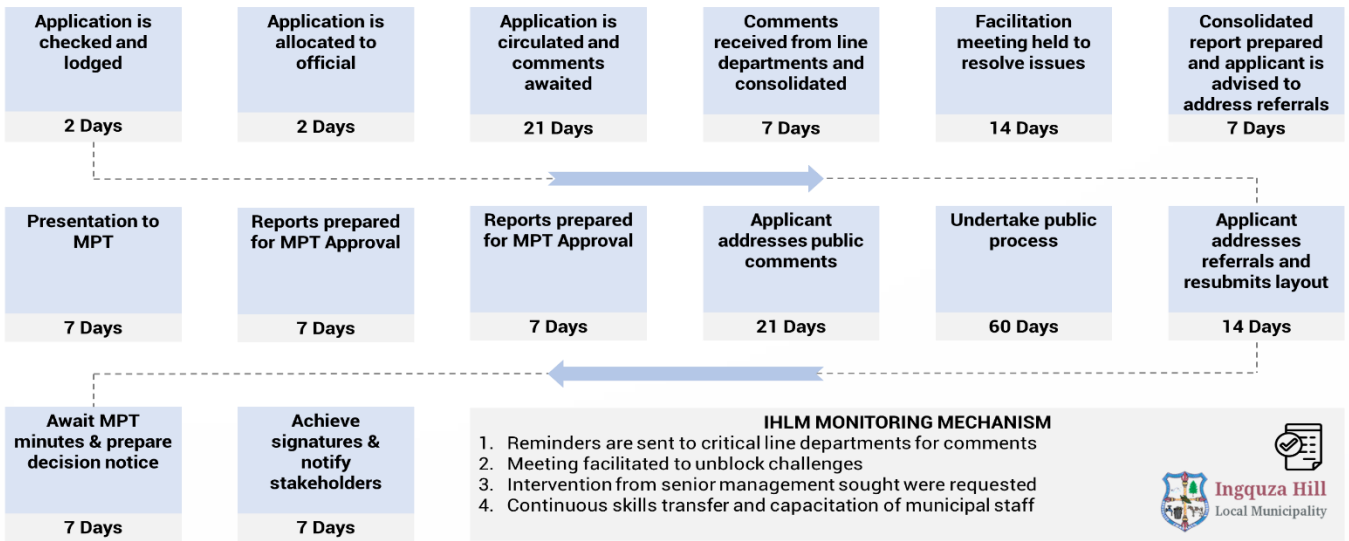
Application is checked and lodged

2 Days

Application is allocated to official

2 Days

Application is circulated and comments awaited

21 Days

Comments received from line departments and consolidated

7 Days

Facilitation meeting held to resolve issues

14 Days

Consolidated report prepared and applicant is advised to address referrals

7 Days

Applicant addresses referrals and resubmits layout

14 Days

Undertake public process

60 Days

Applicant addresses public comments

21 Days

Reports prepared for MPT Approval

7 Days

Reports prepared for MPT Approval

7 Days

Presentation to MPT

7 Days

Await MPT minutes & prepare decision notice

7 Days

Achieve signatures & notify stakeholders

7 Days

IHLM MONITORING MECHANISM
1. Reminders are sent to critical line departments for comments
2. Meeting facilitated to unblock challenges
3. Intervention from senior management sought were requested
4. Continuous skills transfer and capacitation of municipal staff

Ingquza Hill
Local Municipality